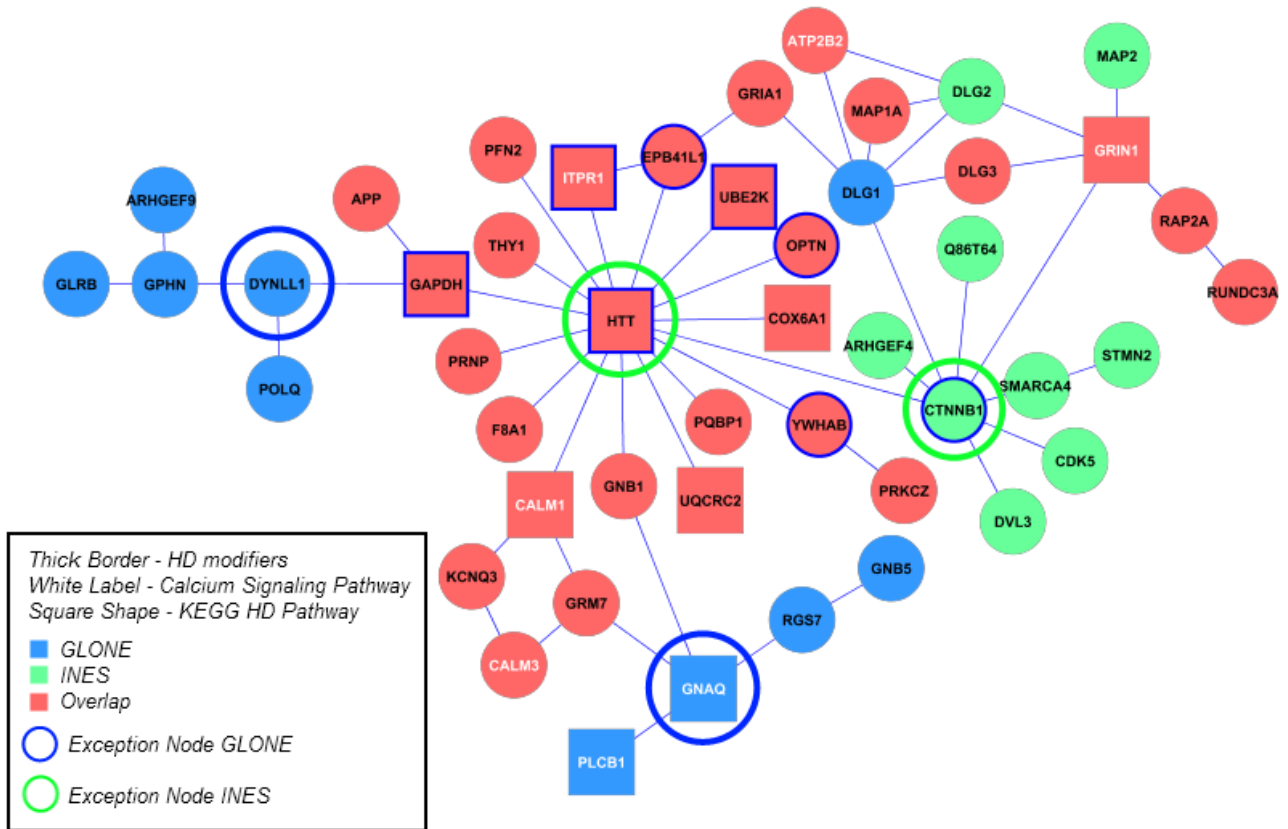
ATP2B2
MAP2
GRIA1
MAP1A
DLG2
PFN2
EPB41L1
ITPR1
GRIN1
UBE2K
DLG3
ARHGEF9
APP
DLG1
RAP2A
THY1
Q86T64
OPTN
GLRB
GPHN
DYNLL1
GAPDH
HTT
COX6A1
RUNDC3A
ARHGEF4
STMN2
PRNP
SMARCA4
POLQ
CTNNB1
F8A1
PQBP1
YWHAB
CDK5
GNB1
CALM1
UQCRC2
PRKCZ
DVL3
GNB5
KCNQ3
GRM7
RGS7
CALM3
GNAQ
PLCB1

Thick Border - HD modifiers
White Label - Calcium Signaling Pathway
Square Shape - KEGG HD Pathway
GLONE
INES
Overlap
Exception Node GLONE
Exception Node INES